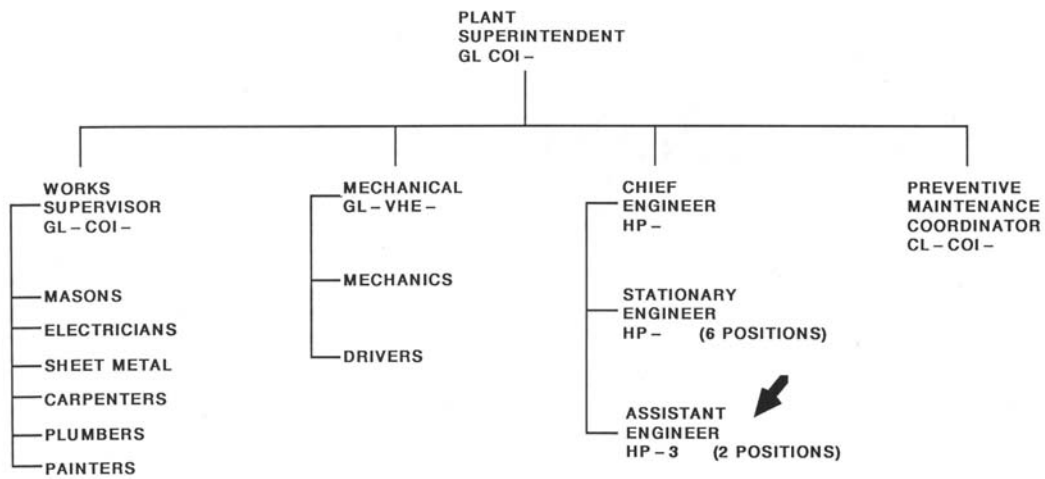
PLANT
SUPERINTENDENT
GL COI –

WORKS
SUPERVISOR
GL – COI –

MASONS

ELECTRICIANS

SHEET METAL

CARPENTERS

PLUMBERS

PAINTERS

MECHANICAL
GL – VHE –

MECHANICS

DRIVERS

CHIEF
ENGINEER
HP –

STATIONARY
ENGINEER
HP – (6 POSITIONS)

ASSISTANT
ENGINEER
HP – 3 (2 POSITIONS)

PREVENTIVE
MAINTENANCE
COORDINATOR
CL – COI –